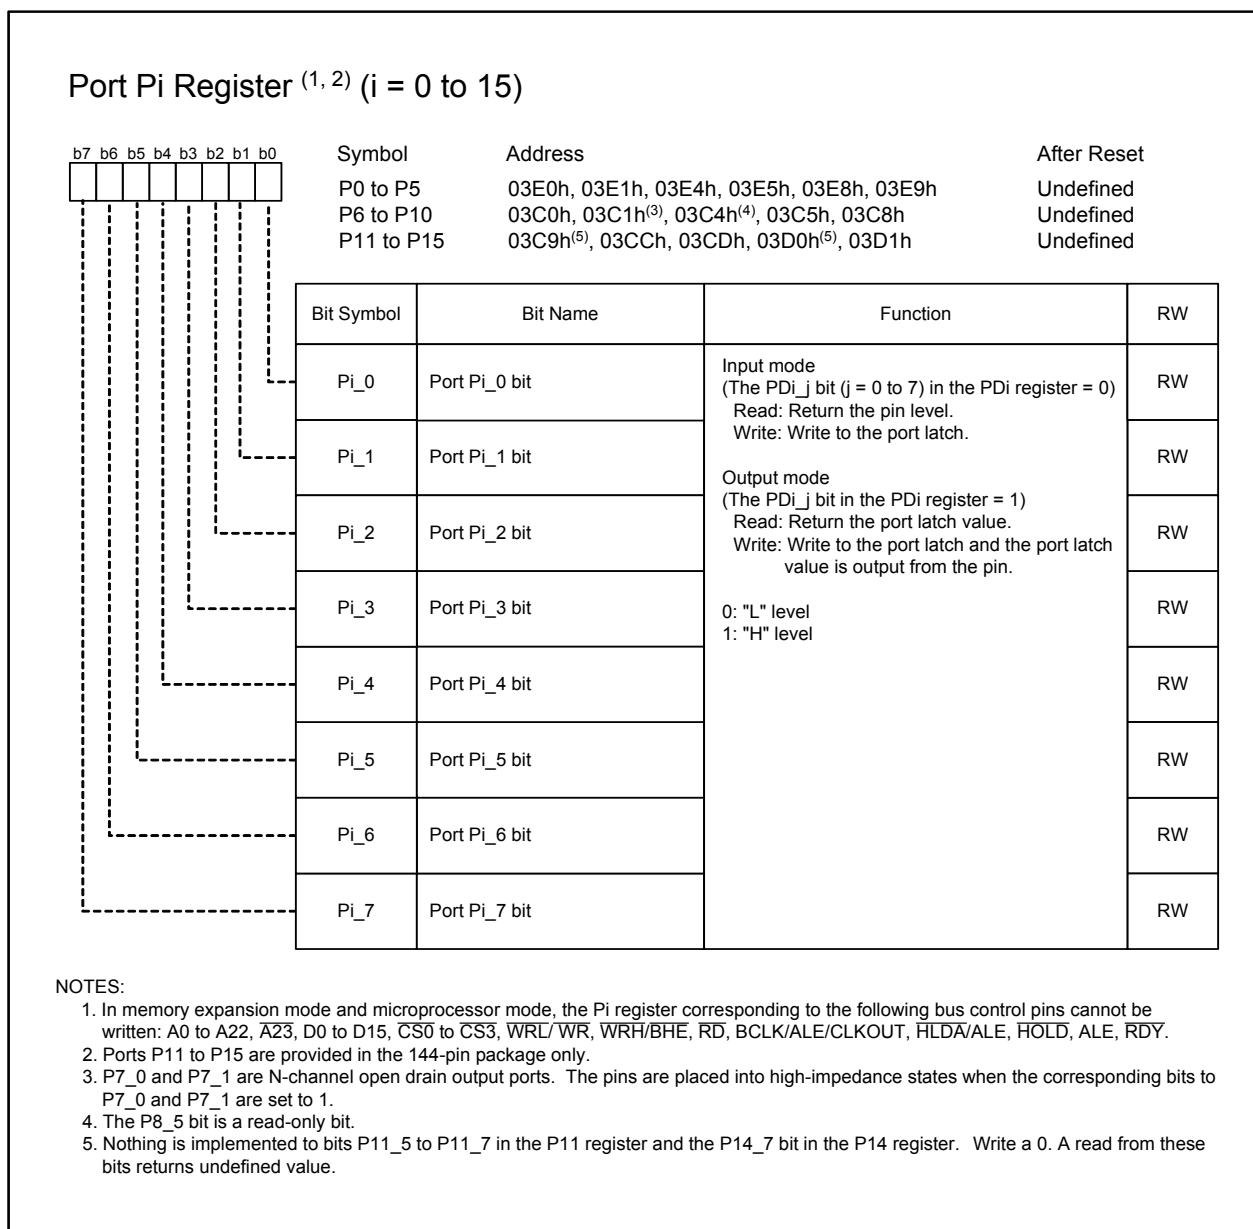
Port Pi Register $^{(1, 2)}$ (i = 0 to 15)

b7 b6 b5 b4 b3 b2 b1 b0

| Symbol | Address | After Reset |
|---|---|---|
| P0 to P5 | 03E0h, 03E1h, 03E4h, 03E5h, 03E8h, 03E9h | Undefined |
| P6 to P10 | 03C0h, 03C1h$^{(3)}$, 03C4h$^{(4)}$, 03C5h, 03C8h | Undefined |
| P11 to P15 | 03C9h$^{(5)}$, 03CCh, 03CDh, 03D0h$^{(5)}$, 03D1h | Undefined |

| Bit Symbol | Bit Name | Function | RW |
|---|---|---|---|
| Pi_0 | Port Pi_0 bit | Input mode (The PDi_j bit (j = 0 to 7) in the PDi register = 0) Read: Return the pin level. Write: Write to the port latch. Output mode (The PDi_j bit in the PDi register = 1) Read: Return the port latch value. Write: Write to the port latch and the port latch value is output from the pin. 0: "L" level 1: "H" level | RW |
| Pi_1 | Port Pi_1 bit | | RW |
| Pi_2 | Port Pi_2 bit | | RW |
| Pi_3 | Port Pi_3 bit | | RW |
| Pi_4 | Port Pi_4 bit | | RW |
| Pi_5 | Port Pi_5 bit | | RW |
| Pi_6 | Port Pi_6 bit | | RW |
| Pi_7 | Port Pi_7 bit | | RW |

NOTES:
1. In memory expansion mode and microprocessor mode, the Pi register corresponding to the following bus control pins cannot be written: A0 to A22, $\overline{A23}$, D0 to D15, $\overline{CS0}$ to $\overline{CS3}$, $\overline{WRL}$/ $\overline{WR}$, $\overline{WRH}$/$\overline{BHE}$, $\overline{RD}$, BCLK/ALE/CLKOUT, $\overline{HLDA}$/ALE, $\overline{HOLD}$, ALE, $\overline{RDY}$.
2. Ports P11 to P15 are provided in the 144-pin package only.
3. P7_0 and P7_1 are N-channel open drain output ports. The pins are placed into high-impedance states when the corresponding bits to P7_0 and P7_1 are set to 1.
4. The P8_5 bit is a read-only bit.
5. Nothing is implemented to bits P11_5 to P11_7 in the P11 register and the P14_7 bit in the P14 register. Write a 0. A read from these bits returns undefined value.